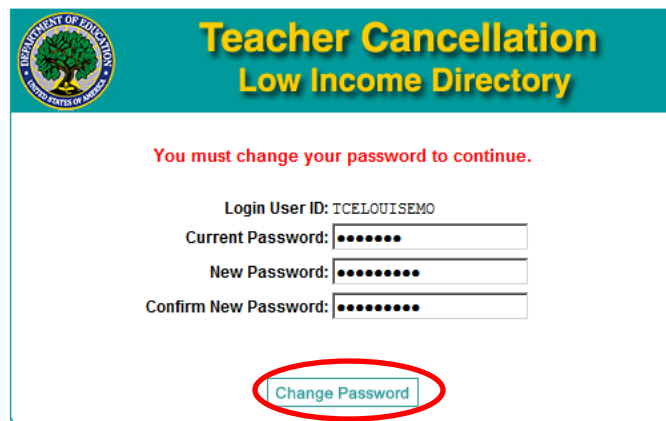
DEPARTMENT OF EDUCATION
UNITED STATES OF AMERICA

Teacher Cancellation
Low Income Directory

You must change your password to continue.

Login User ID: TCELOUISEMO
Current Password: •••••••
New Password: •••••••••
Confirm New Password: •••••••••

Change Password